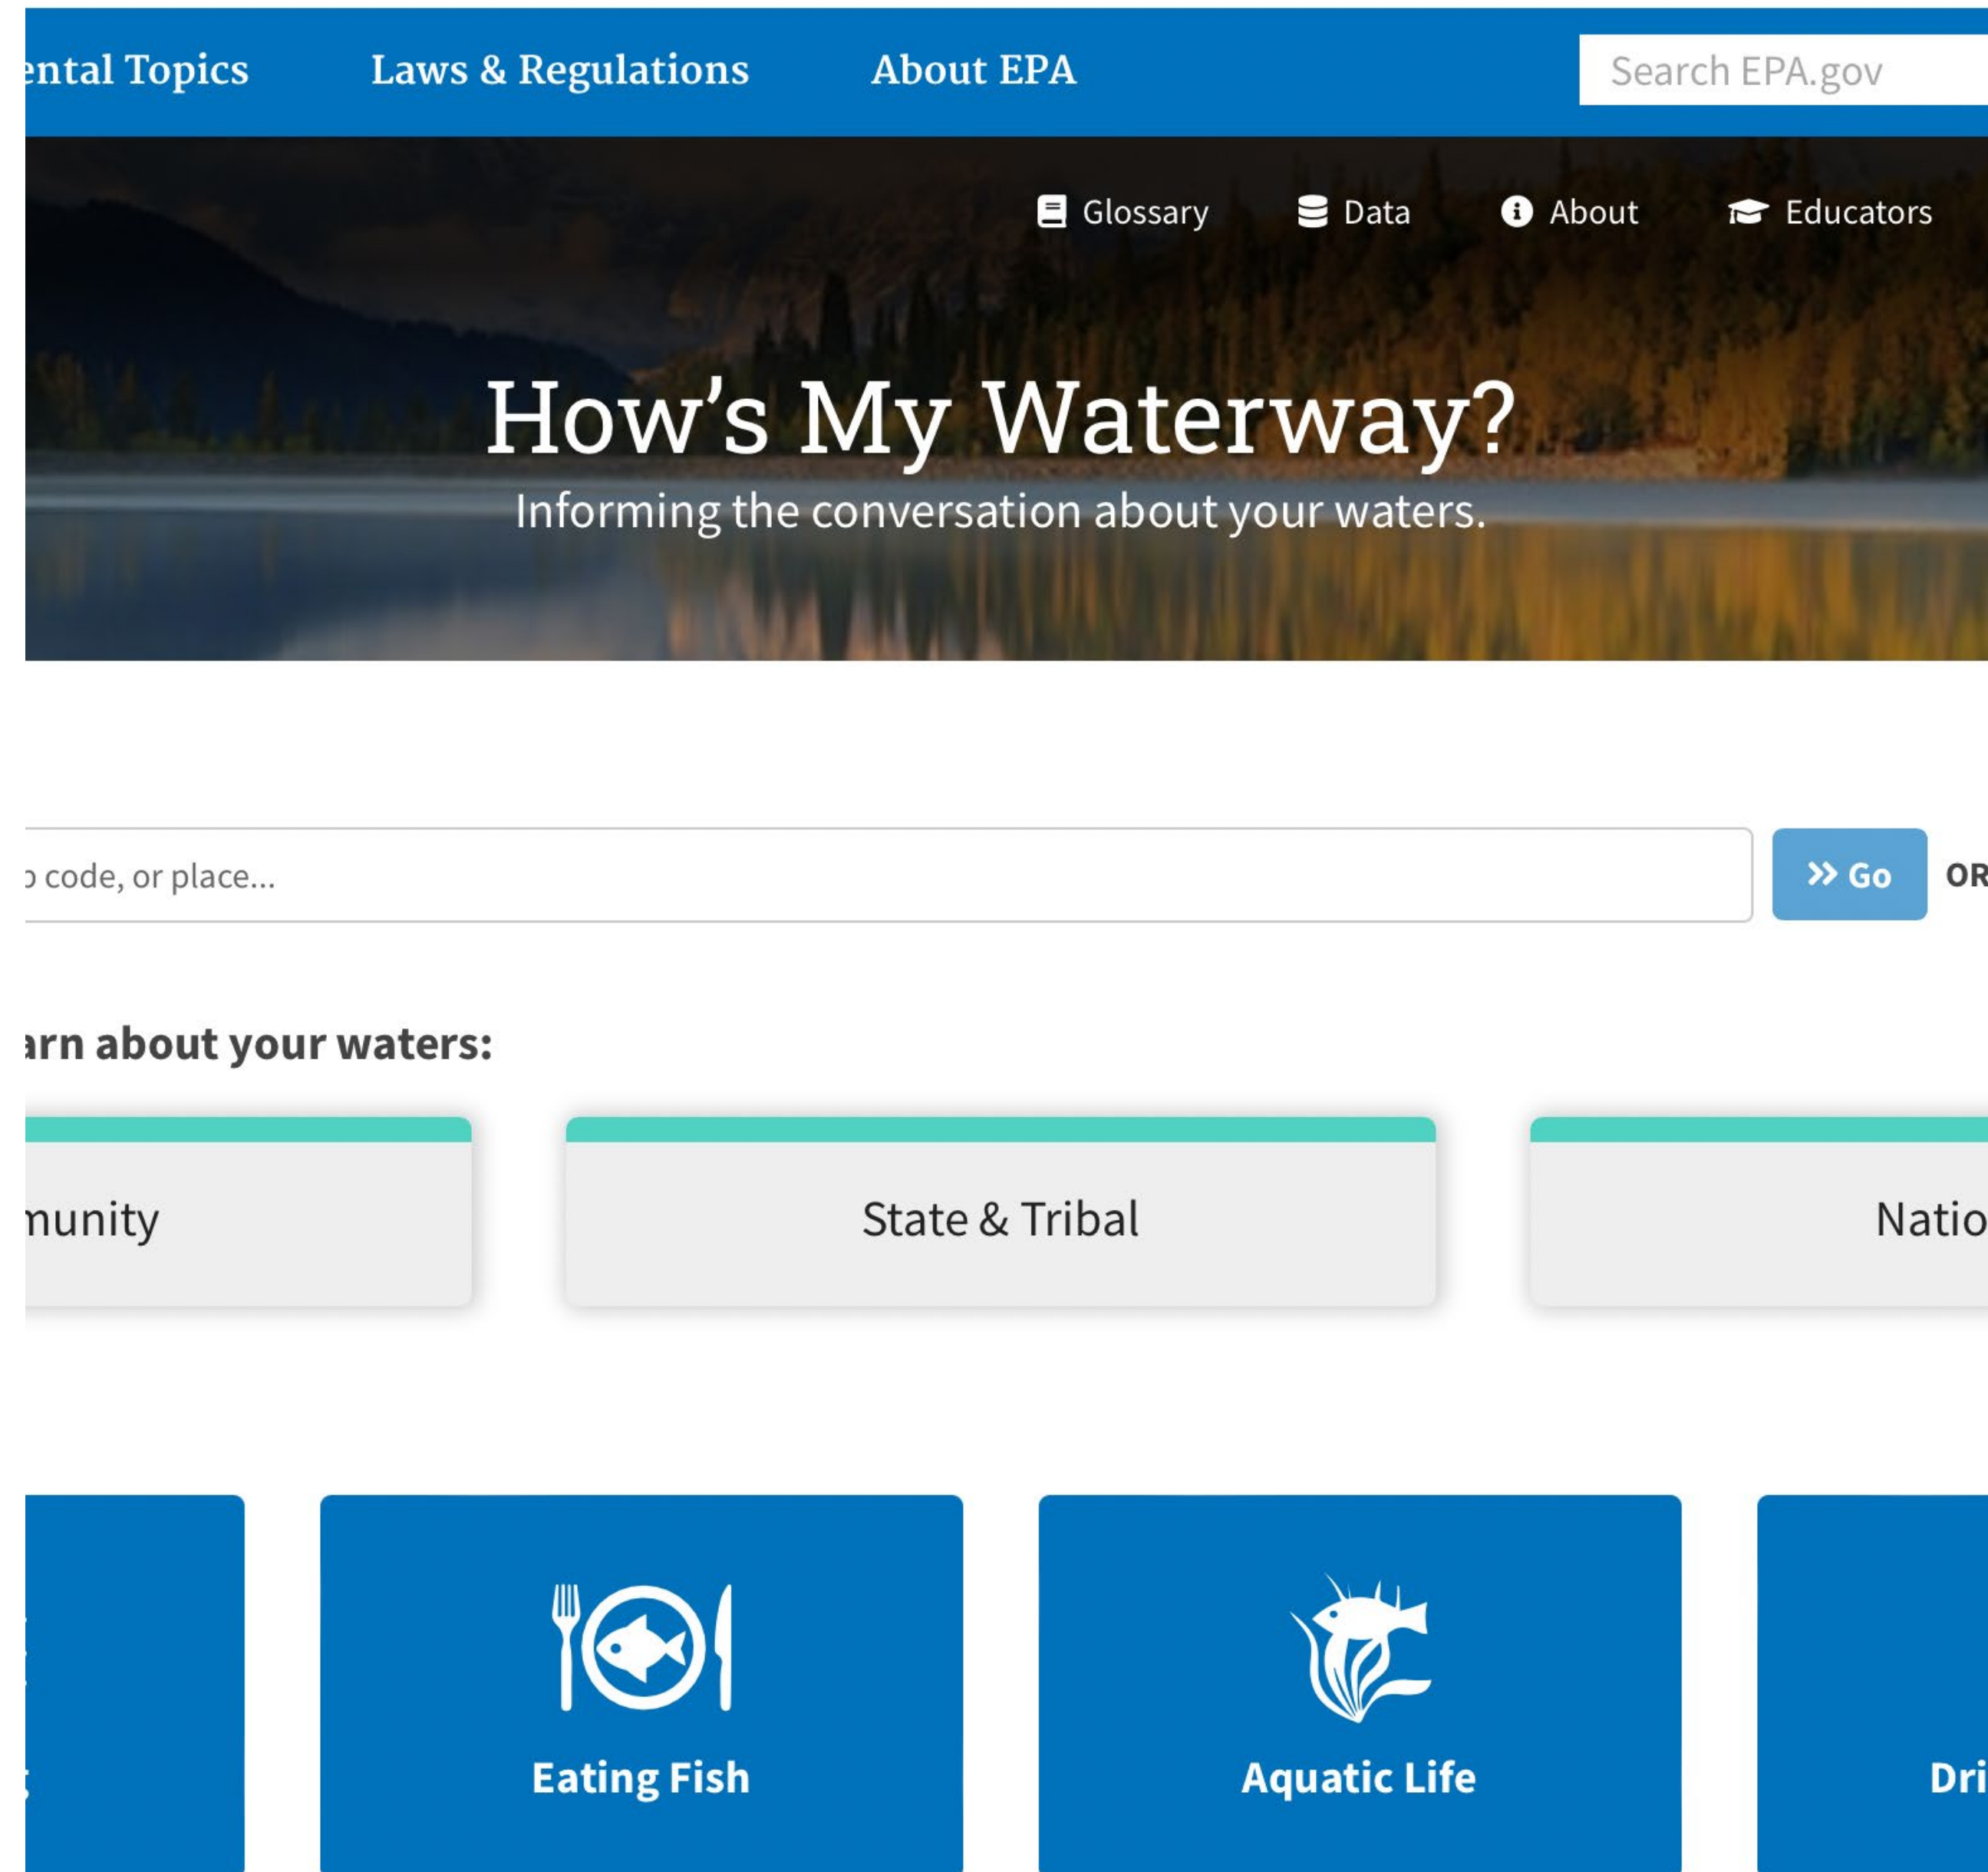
ental Topics Laws & Regulations About EPA

Search EPA.gov

Glossary Data About Educators

How's My Waterway?

Informing the conversation about your waters.

code, or place...

Go OR

arn about your waters:

munity

State & Tribal

Natio

Eating Fish

Aquatic Life

Dri